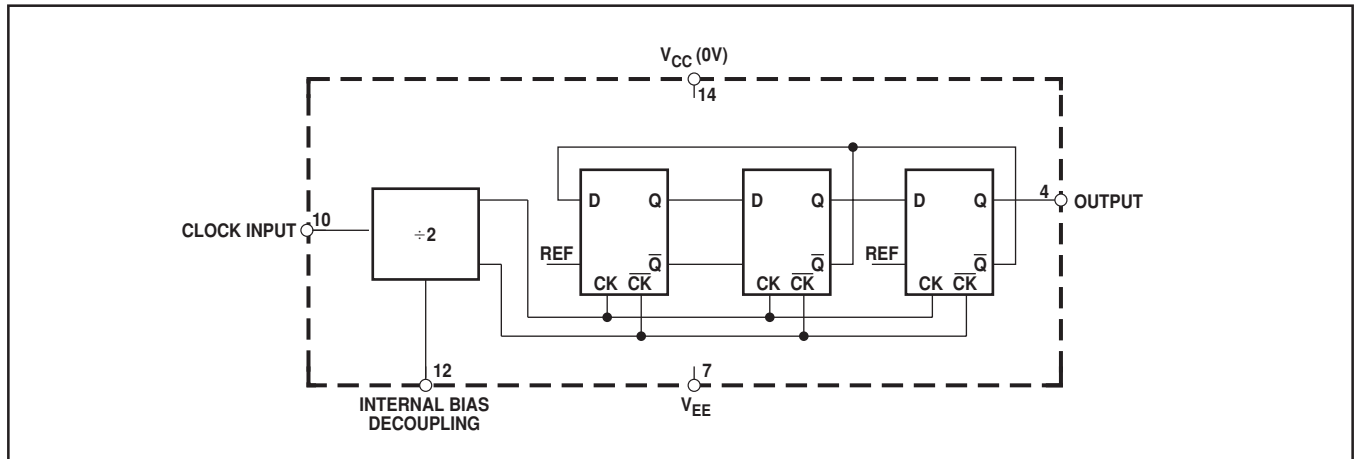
$V_{CC}$ (0V)
14

CLOCK INPUT 10

÷2

REF

D Q
$\overline{Q}$
CK $\overline{CK}$

D Q
$\overline{Q}$
CK $\overline{CK}$

REF

D Q
$\overline{Q}$
CK $\overline{CK}$

4 OUTPUT

12
INTERNAL BIAS DECOUPLING

7
$V_{EE}$